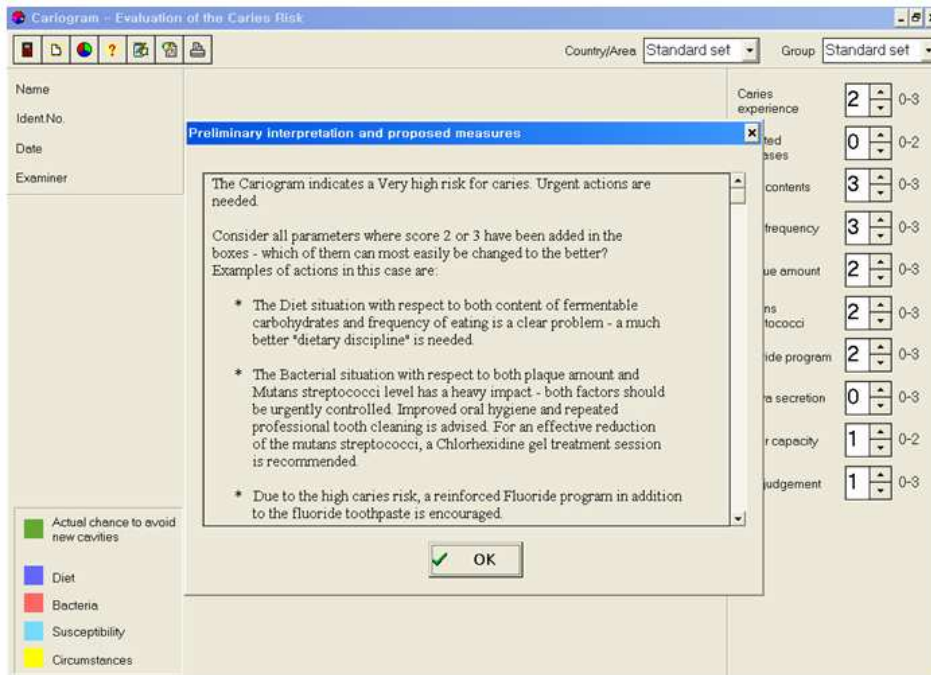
Cariogram – Evaluation of the Caries Risk

Country/Area Standard set
Group Standard set

Name
Ident.No.
Date
Examiner

Caries experience 2 0-3
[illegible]ted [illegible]ases 0 0-2
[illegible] contents 3 0-3
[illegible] frequency 3 0-3
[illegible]ue amount 2 0-3
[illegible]ns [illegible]tococci 2 0-3
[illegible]ide program 2 0-3
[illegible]a secretion 0 0-3
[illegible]r capacity 1 0-2
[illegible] judgement 1 0-3

Preliminary interpretation and proposed measures

The Cariogram indicates a Very high risk for caries. Urgent actions are needed.

Consider all parameters where score 2 or 3 have been added in the boxes - which of them can most easily be changed to the better? Examples of actions in this case are:

* The Diet situation with respect to both content of fermentable carbohydrates and frequency of eating is a clear problem - a much better "dietary discipline" is needed.

* The Bacterial situation with respect to both plaque amount and Mutans streptococci level has a heavy impact - both factors should be urgently controlled. Improved oral hygiene and repeated professional tooth cleaning is advised. For an effective reduction of the mutans streptococci, a Chlorhexidine gel treatment session is recommended.

* Due to the high caries risk, a reinforced Fluoride program in addition to the fluoride toothpaste is encouraged.

OK

Actual chance to avoid new cavities
Diet
Bacteria
Susceptibility
Circumstances